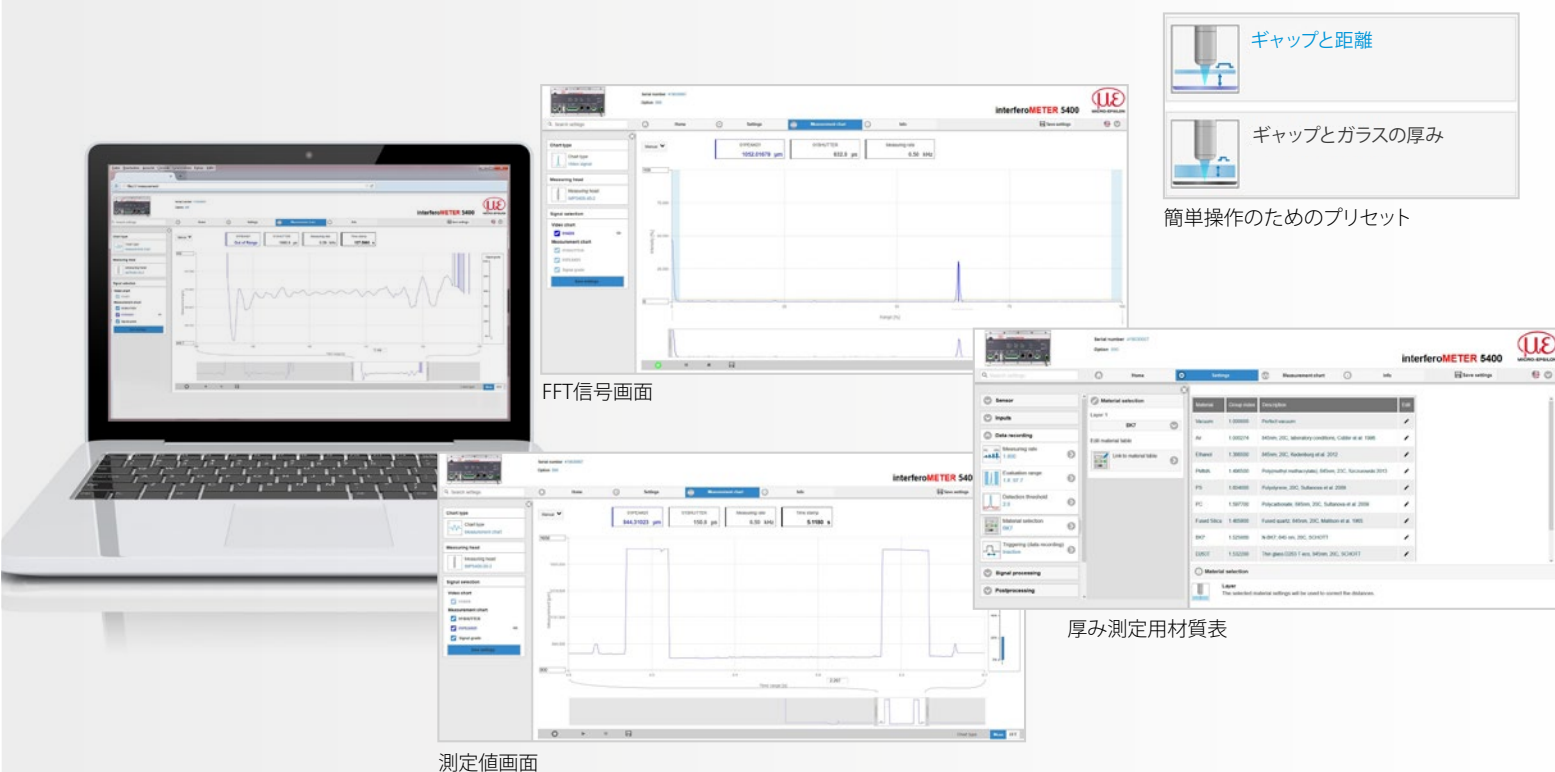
ギャップと距離

ギャップとガラスの厚み

簡単操作のためのプリセット

interferoMETER 5400

Home Settings Measurement chart Info

Save settings

Chart type

Measuring head

Signal selection

Video chart

Measurement chart

1052.01679 µm

632.3 µm

0.50 kHz

FFT信号画面

interferoMETER 5400

Home Settings Measurement chart Info

Save settings

Sensor

Inputs

Data recording

Measuring rate

Evaluation range

Detection threshold

Material selection

Triggering (data recording)

Signal processing

Postprocessing

Material selection

Layer 1

BK7

Edit material table

Link to material table

| Material | Group index | Description | Edit |
|---|---|---|---|
| Vacuum | 1.000000 | Perfect vacuum | |
| Air | 1.000274 | 840nm, 20C, laboratory conditions, Ciddor et al. 1996 | |
| Ethanol | 1.380000 | 840nm, 20C, Rankenburg et al. 2012 | |
| PMMA | 1.486500 | Polymethyl methacrylate, 840nm, 21C, Szczurowski 2013 | |
| PS | 1.604600 | Polystyrene, 20C, Sultanova et al. 2009 | |
| PC | 1.597700 | Polycarbonate, 840nm, 20C, Sultanova et al. 2009 | |
| Fused Silica | 1.465800 | Fused quartz, 840nm, 20C, Malitson et al. 1965 | |
| BK7 | 1.525900 | N-BK7, 840 nm, 20C, SCHOTT | |
| D263T | 1.532200 | Thin glass D263 T eco, 840nm, 20C, SCHOTT | |

Material selection

Layer

The selected material settings will be used to correct the distances.

厚み測定用材質表

interferoMETER 5400

Home Settings Measurement chart Info

Save settings

Chart type

Measuring head

Signal selection

Video chart

Measurement chart

844.31023 µm

150.0 µm

0.50 kHz

5.1180 s

測定値画面